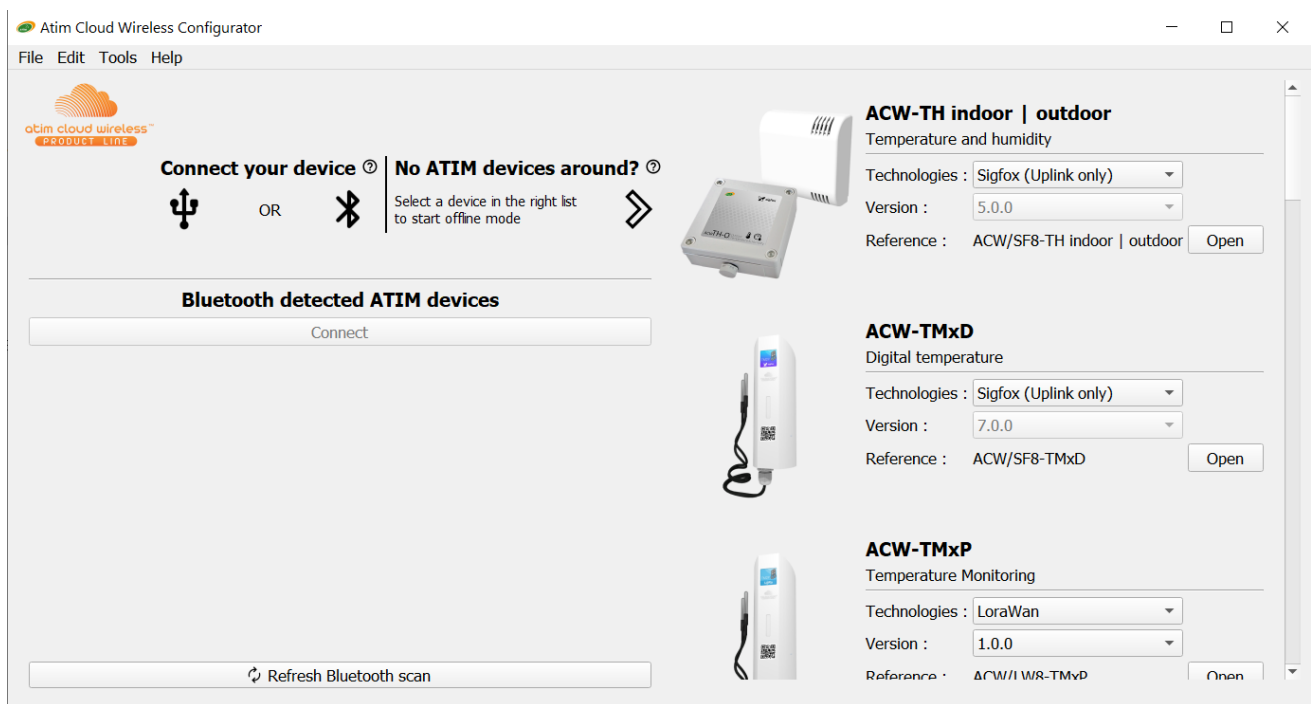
Atim Cloud Wireless Configurator

File Edit Tools Help

atim cloud wireless™
PRODUCT LINE

Connect your device ⓘ

OR

No ATIM devices around? ⓘ

Select a device in the right list to start offline mode

Bluetooth detected ATIM devices

Connect

Refresh Bluetooth scan

ACW-TH indoor | outdoor
Temperature and humidity

Technologies : Sigfox (Uplink only)
Version : 5.0.0
Reference : ACW/SF8-TH indoor | outdoor Open

ACW-TMxD
Digital temperature

Technologies : Sigfox (Uplink only)
Version : 7.0.0
Reference : ACW/SF8-TMxD Open

ACW-TMxP
Temperature Monitoring

Technologies : LoraWan
Version : 1.0.0
Reference : ACW/LW8-TMxP Open